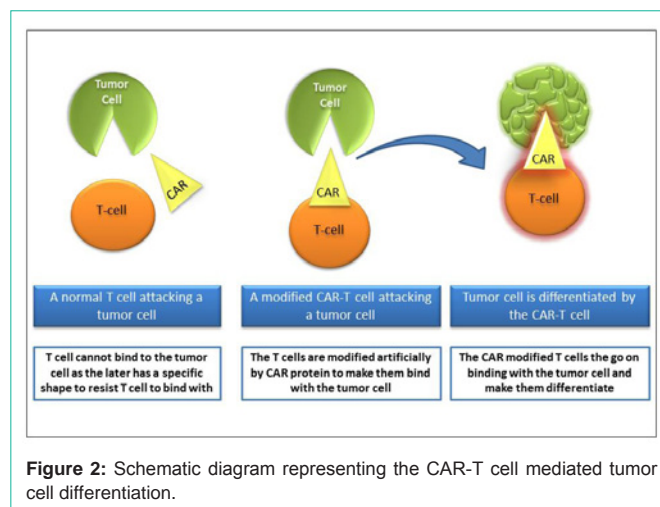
Tumor Cell

CAR

T-cell

Tumor Cell

CAR

T-cell

CAR

T-cell

A normal T cell attacking a tumor cell

A modified CAR-T cell attacking a tumor cell

Tumor cell is differentiated by the CAR-T cell

T cell cannot bind to the tumor cell as the later has a specific shape to resist T cell to bind with

The T cells are modified artificially by CAR protein to make them bind with the tumor cell

The CAR modified T cells the go on binding with the tumor cell and make them differentiate

**Figure 2:** Schematic diagram representing the CAR-T cell mediated tumor cell differentiation.